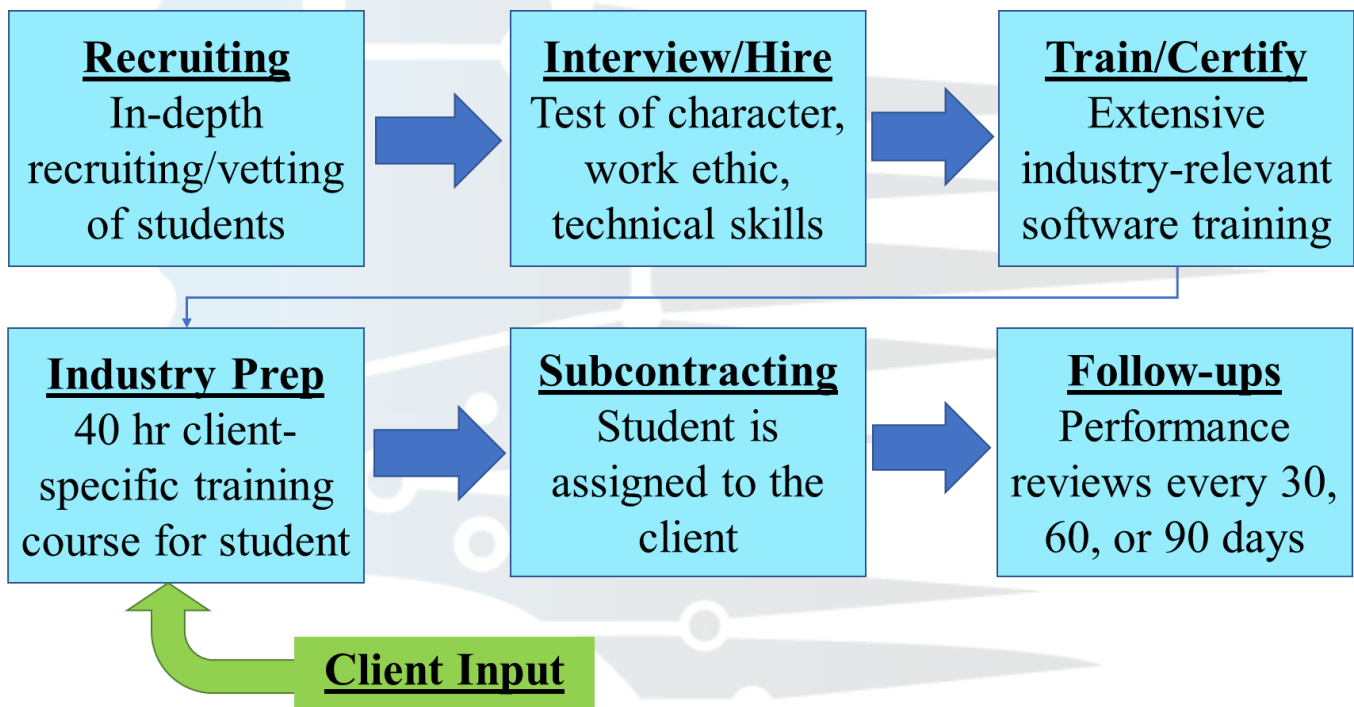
Recruiting
In-depth recruiting/vetting of students

Interview/Hire
Test of character, work ethic, technical skills

Train/Certify
Extensive industry-relevant software training

Industry Prep
40 hr client-specific training course for student

Subcontracting
Student is assigned to the client

Follow-ups
Performance reviews every 30, 60, or 90 days

Client Input